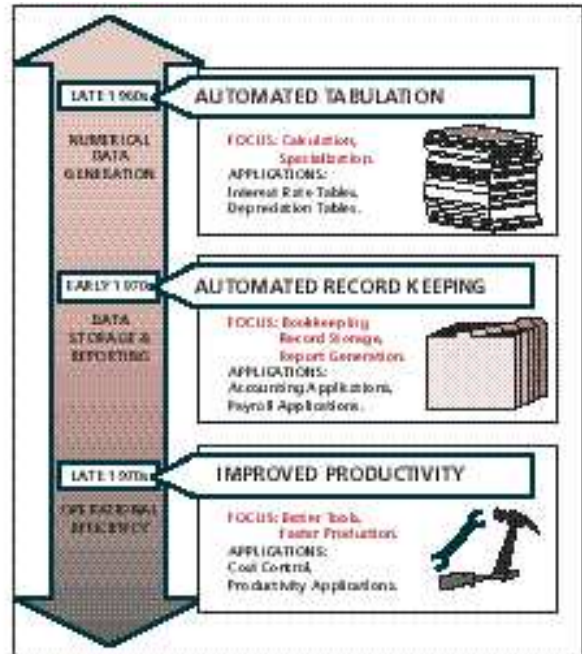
LATE 1960s

AUTOMATED TABULATION

NUMERICAL DATA GENERATION

FOCUS: Calculation, Specialization.

APPLICATIONS: Interest Rate Tables, Depreciation Tables.

EARLY 1970s

AUTOMATED RECORD KEEPING

DATA STORAGE & REPORTING

FOCUS: Bookkeeping, Record Storage, Report Generation.

APPLICATIONS: Accounting Applications, Payroll Applications.

LATE 1970s

IMPROVED PRODUCTIVITY

OPERATIONAL EFFICIENCY

FOCUS: Better Tools, Faster Production.

APPLICATIONS: Cost Control, Productivity Applications.